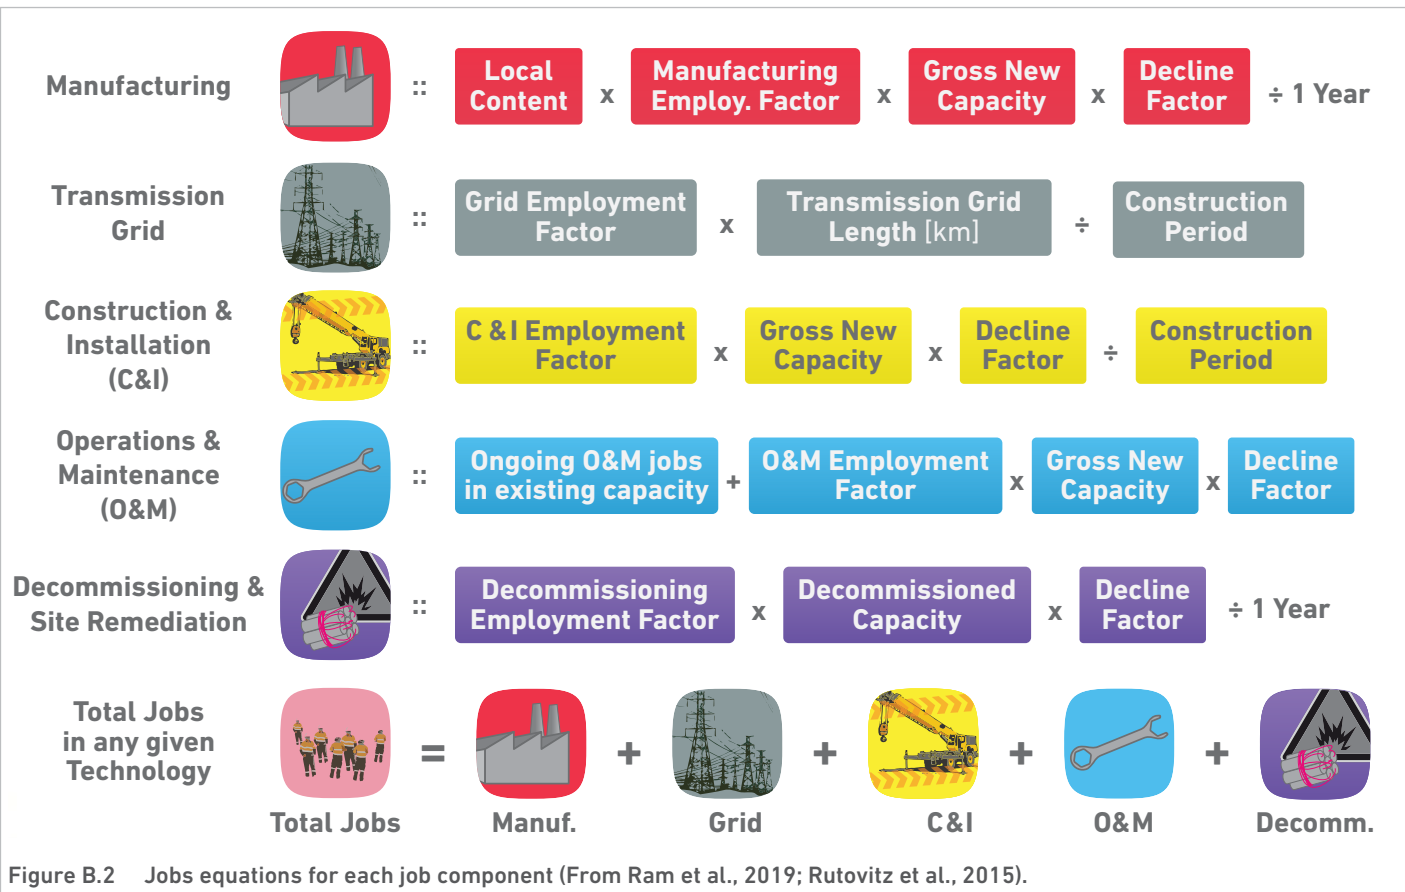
Manufacturing :: Local Content x Manufacturing Employ. Factor x Gross New Capacity x Decline Factor ÷ 1 Year

Transmission Grid :: Grid Employment Factor x Transmission Grid Length [km] ÷ Construction Period

Construction & Installation (C&I) :: C & I Employment Factor x Gross New Capacity x Decline Factor ÷ Construction Period

Operations & Maintenance (O&M) :: Ongoing O&M jobs in existing capacity + O&M Employment Factor x Gross New Capacity x Decline Factor

Decommissioning & Site Remediation :: Decommissioning Employment Factor x Decommissioned Capacity x Decline Factor ÷ 1 Year

Total Jobs in any given Technology

Total Jobs = Manuf. + Grid + C&I + O&M + Decomm.

Figure B.2 Jobs equations for each job component (From Ram et al., 2019; Rutovitz et al., 2015).